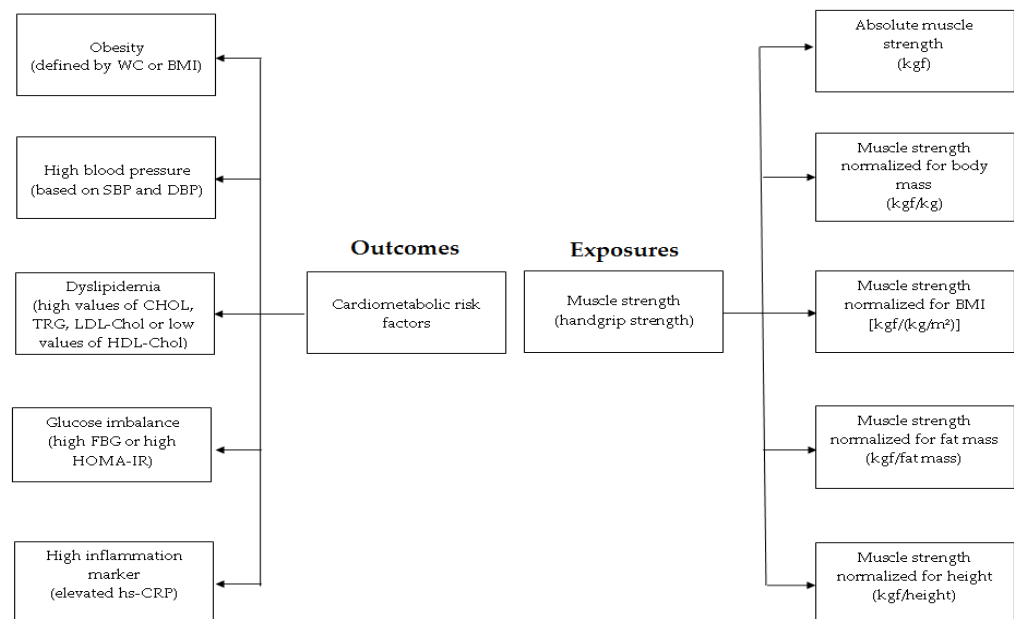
Obesity
(defined by WC or BMI)

High blood pressure
(based on SBP and DBP)

Dyslipidemia
(high values of CHOL, TRG, LDL-Chol or low values of HDL-Chol)

Glucose imbalance
(high FBG or high HOMA-IR)

High inflammation marker
(elevated hs-CRP)

Outcomes

Cardiometabolic risk factors

Exposures

Muscle strength
(handgrip strength)

Absolute muscle strength
(kgf)

Muscle strength normalized for body mass
(kgf/kg)

Muscle strength normalized for BMI
[kgf/(kg/m²)]

Muscle strength normalized for fat mass
(kgf/fat mass)

Muscle strength normalized for height
(kgf/height)